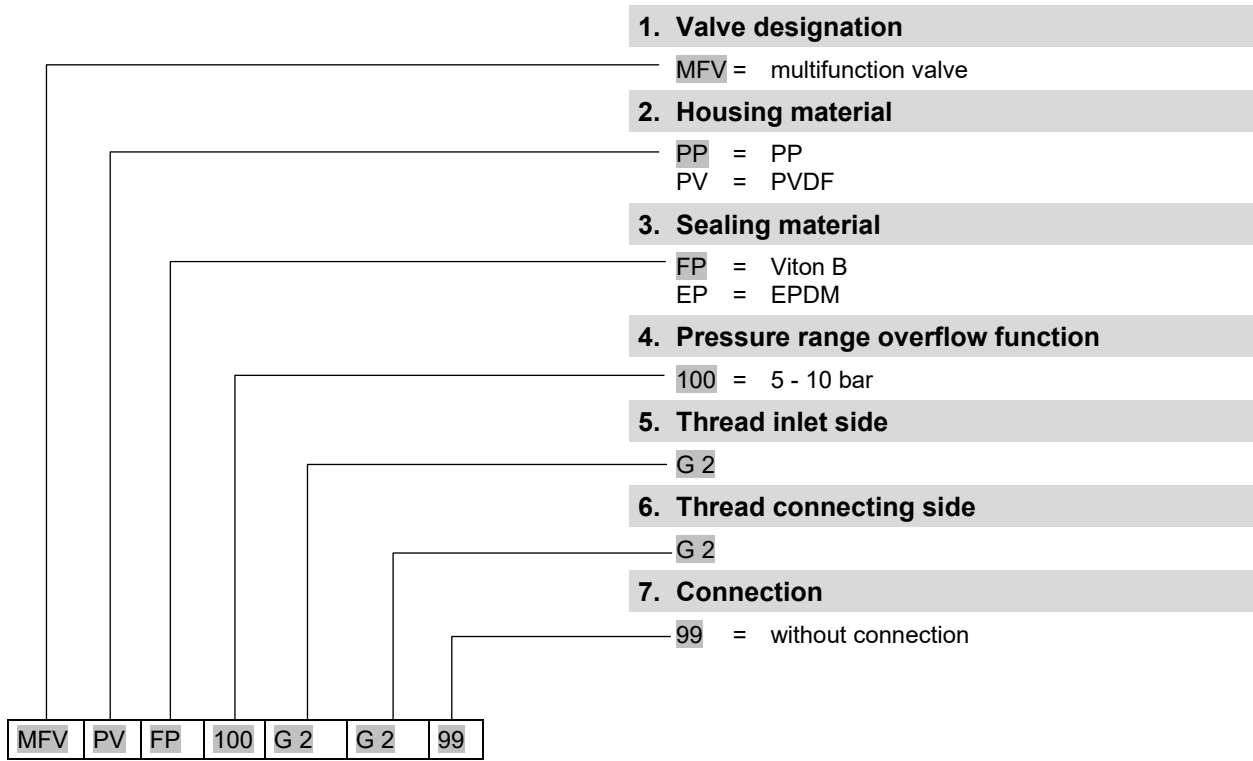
1. Valve designation

MFV = multifunction valve

2. Housing material

PP = PP
PV = PVDF

3. Sealing material

FP = Viton B
EP = EPDM

4. Pressure range overflow function

100 = 5 - 10 bar

5. Thread inlet side

G 2

6. Thread connecting side

G 2

7. Connection

99 = without connection

| MFV | PV | FP | 100 | G 2 | G 2 | 99 |
|---|---|---|---|---|---|---|